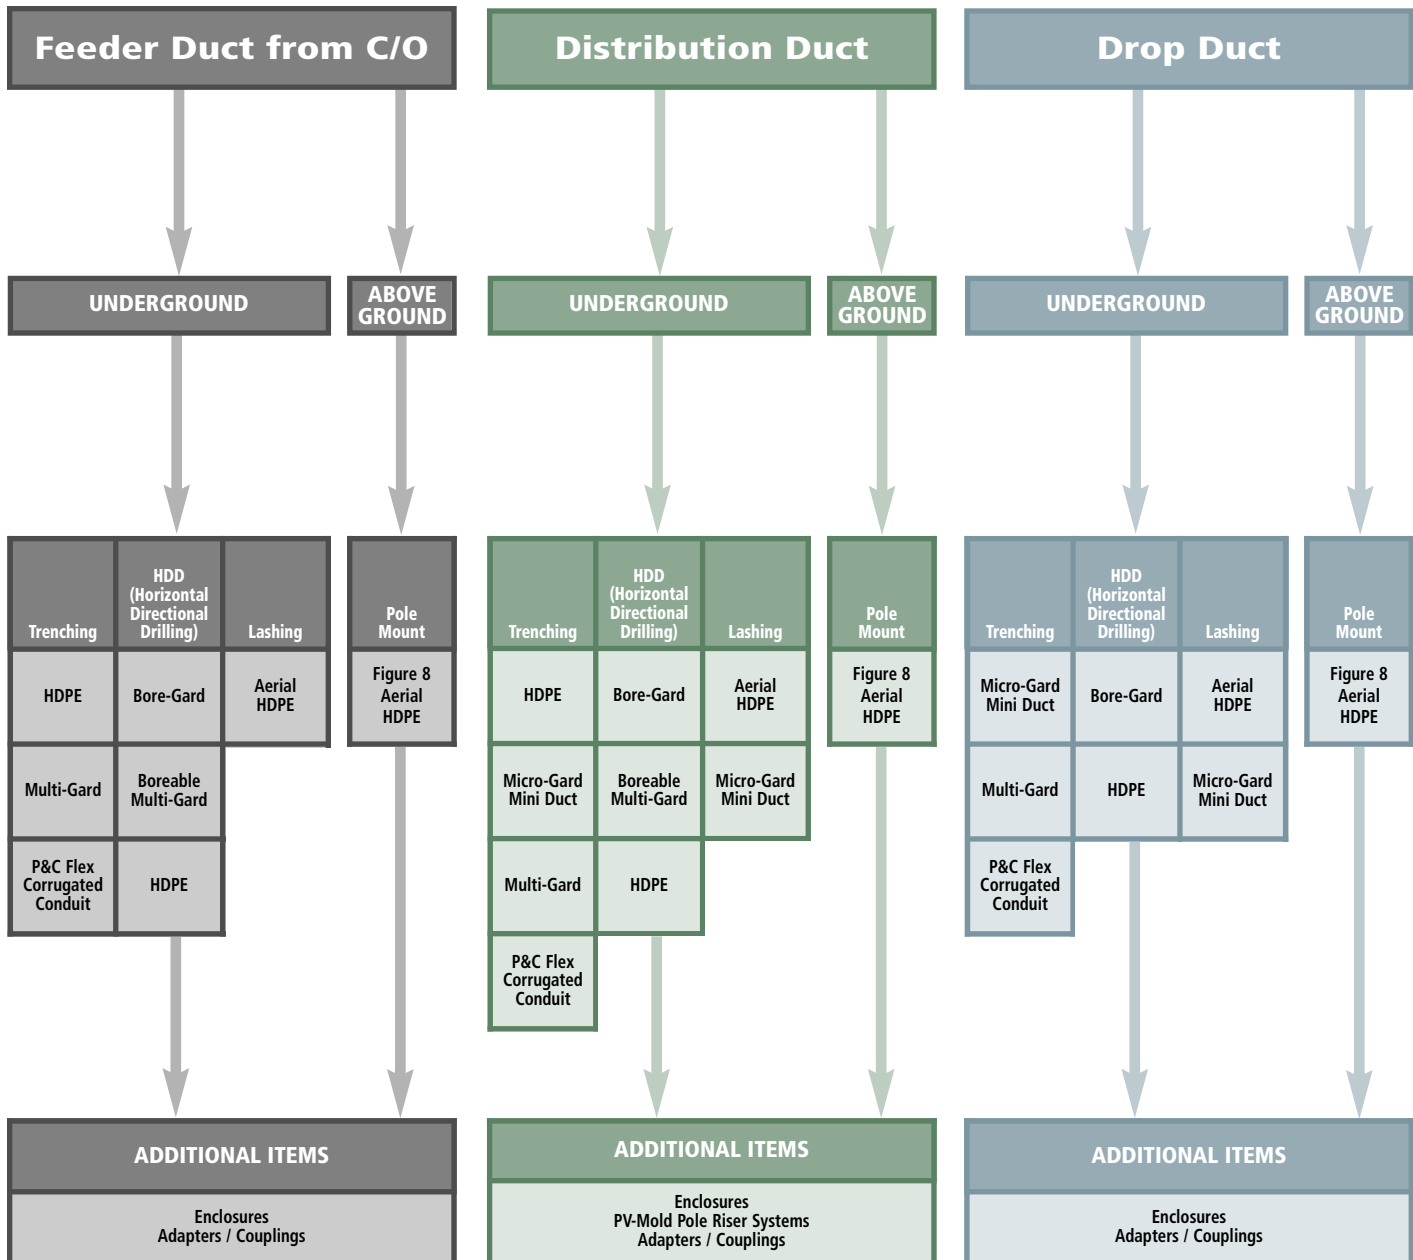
Feeder Duct from C/O

UNDERGROUND

ABOVE GROUND

| Trenching | HDD (Horizontal Directional Drilling) | Lashing |
|---|---|---|
| HDPE | Bore-Gard | Aerial HDPE |
| Multi-Gard | Boreable Multi-Gard | |
| P&C Flex Corrugated Conduit | HDPE | |

| Pole Mount |
|---|
| Figure 8 Aerial HDPE |

ADDITIONAL ITEMS

Enclosures
Adapters / Couplings

Distribution Duct

UNDERGROUND

ABOVE GROUND

| Trenching | HDD (Horizontal Directional Drilling) | Lashing |
|---|---|---|
| HDPE | Bore-Gard | Aerial HDPE |
| Micro-Gard Mini Duct | Boreable Multi-Gard | Micro-Gard Mini Duct |
| Multi-Gard | HDPE | |
| P&C Flex Corrugated Conduit | | |

| Pole Mount |
|---|
| Figure 8 Aerial HDPE |

ADDITIONAL ITEMS

Enclosures
PV-Mold Pole Riser Systems
Adapters / Couplings

Drop Duct

UNDERGROUND

ABOVE GROUND

| Trenching | HDD (Horizontal Directional Drilling) | Lashing |
|---|---|---|
| Micro-Gard Mini Duct | Bore-Gard | Aerial HDPE |
| Multi-Gard | HDPE | Micro-Gard Mini Duct |
| P&C Flex Corrugated Conduit | | |

| Pole Mount |
|---|
| Figure 8 Aerial HDPE |

ADDITIONAL ITEMS

Enclosures
Adapters / Couplings